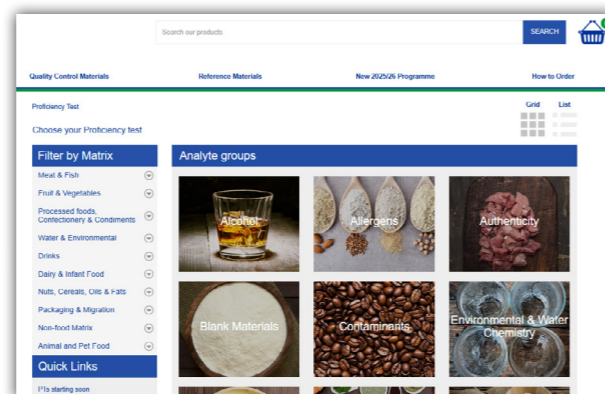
Search our products

SEARCH

Quality Control Materials

Reference Materials

New 2025/26 Programme

How to Order

Proficiency Test

Grid

List

Choose your Proficiency test

Filter by Matrix

Meat & Fish

Fruit & Vegetables

Processed foods, Confectionery & Condiments

Water & Environmental

Drinks

Dairy & Infant Food

Nuts, Cereals, Oils & Fats

Packaging & Migration

Non-food Matrix

Animal and Pet Food

Quick Links

PTs starting soon

Analyte groups

Alcohol

Allergens

Authenticity

Blank Materials

Contaminants

Environmental & Water Chemistry